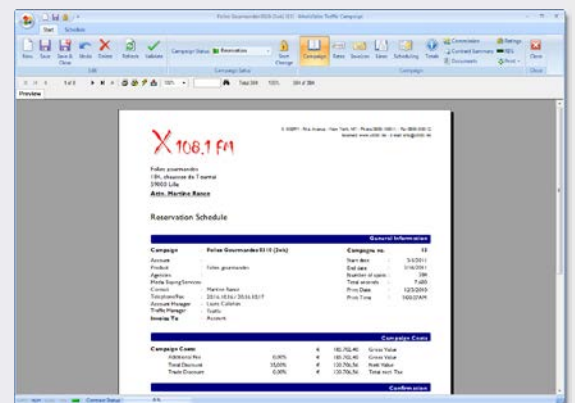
Folies Gourmandes 0310 (3x6) 3/3 - WideOrbit Traffic Campaign

Start Schedule

New Save Save & Close Undo Delete Refresh Validate

Campaign Status: Reservation

Campaign Rates Sessions Lines Scheduling Trends

Preview

X 108.1 FM

Folies gourmandes
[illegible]
59000 Lille
Attn. Martine Ranco

Reservation Schedule

General Information

Campaign Folies Gourmandes 0310 (3x6)

Campaign no. 13

Account
Product Folies gourmandes
Agencies
Media Buying Services
Contact Martine Ranco
Telephone/Fax
Account Manager
Traffic Manager Traffic
Invoice To Account

Start date 5/3/2011
End date 3/16/2011
Number of spots 384
Total seconds 7,680
Print Date 12/3/2010
Print Time

Campaign Costs

Campaign Costs
Additional Net 0.00% Gross Value
Total Discount 15.00% Nett Value
Trade Discount 0.00% Total excl. Tax

Confirmation